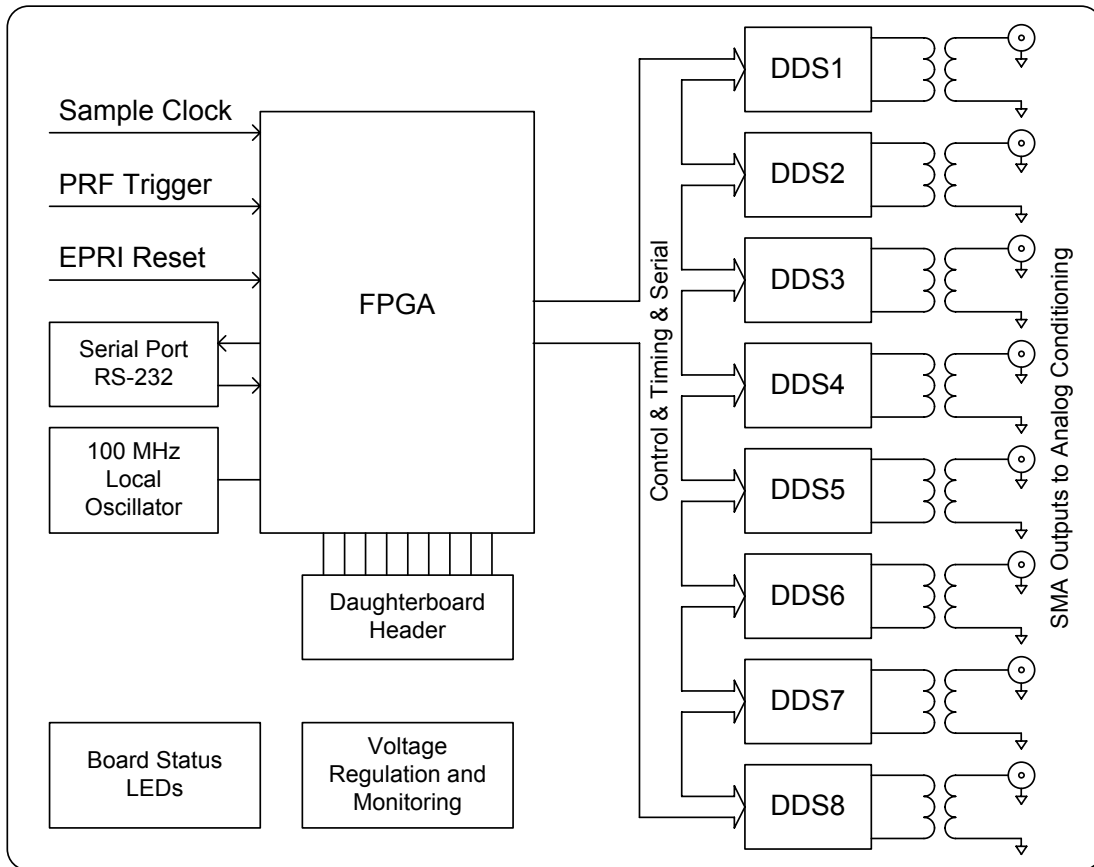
Sample Clock

PRF Trigger

EPRI Reset

FPGA

Serial Port RS-232

100 MHz Local Oscillator

Daughterboard Header

Board Status LEDs

Voltage Regulation and Monitoring

Control & Timing & Serial

DDS1

DDS2

DDS3

DDS4

DDS5

DDS6

DDS7

DDS8

SMA Outputs to Analog Conditioning